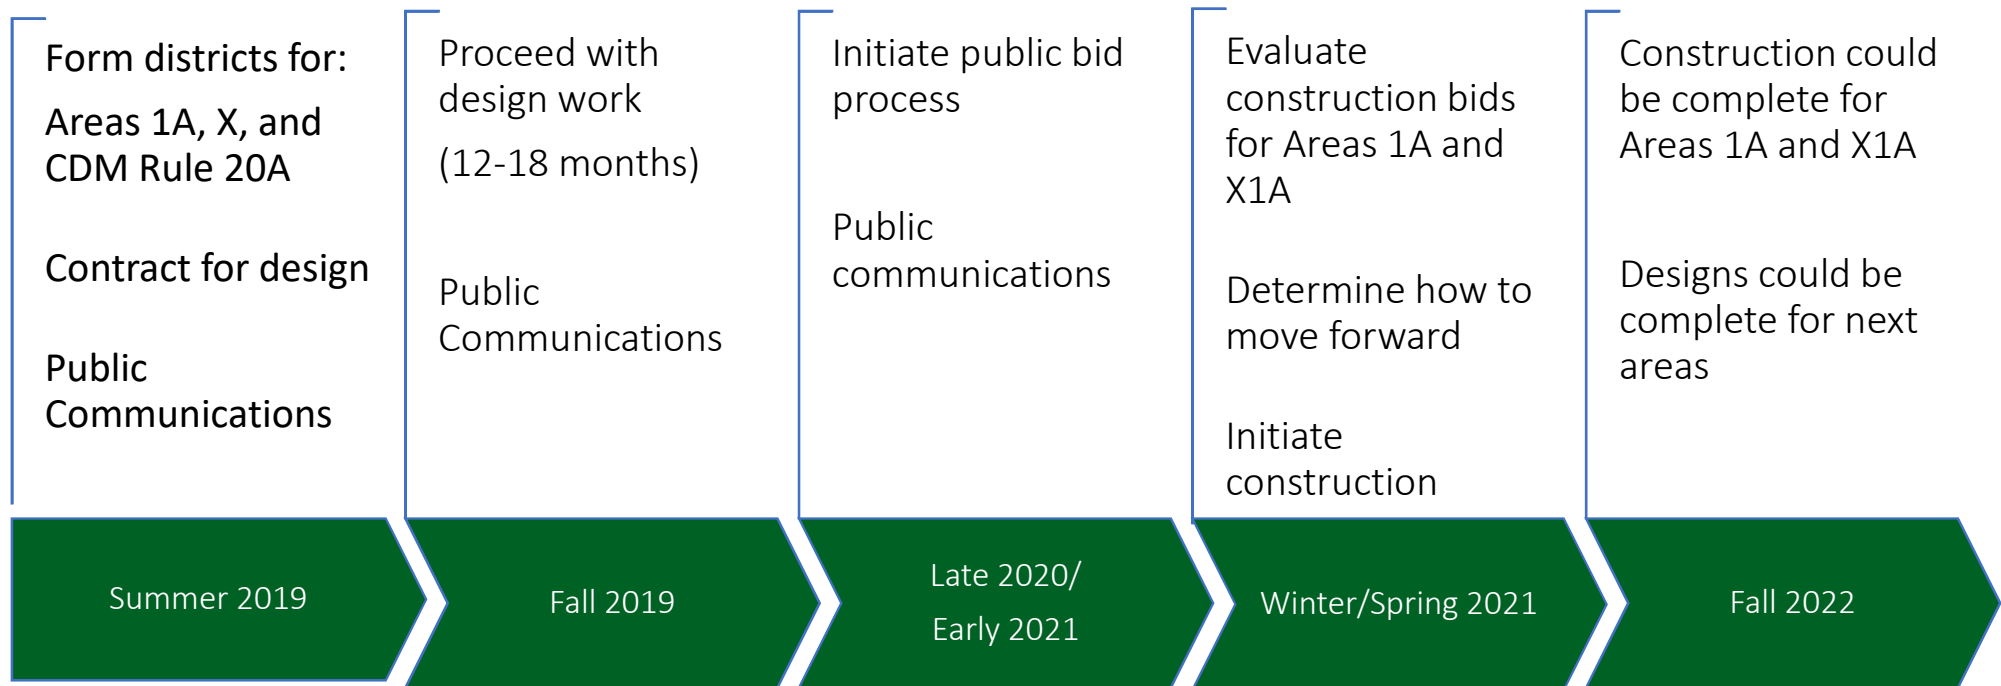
Form districts for:

Areas 1A, X, and CDM Rule 20A

Contract for design

Public Communications

Summer 2019

Proceed with design work

(12-18 months)

Public Communications

Fall 2019

Initiate public bid process

Public communications

Late 2020/

Early 2021

Evaluate construction bids for Areas 1A and X1A

Determine how to move forward

Initiate construction

Winter/Spring 2021

Construction could be complete for Areas 1A and X1A

Designs could be complete for next areas

Fall 2022